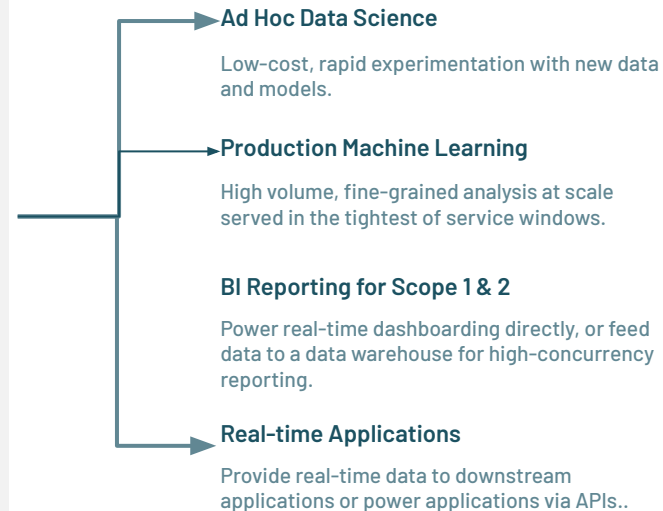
Ad Hoc Data Science

Low-cost, rapid experimentation with new data and models.

Production Machine Learning

High volume, fine-grained analysis at scale served in the tightest of service windows.

BI Reporting for Scope 1 & 2

Power real-time dashboarding directly, or feed data to a data warehouse for high-concurrency reporting.

Real-time Applications

Provide real-time data to downstream applications or power applications via APIs..